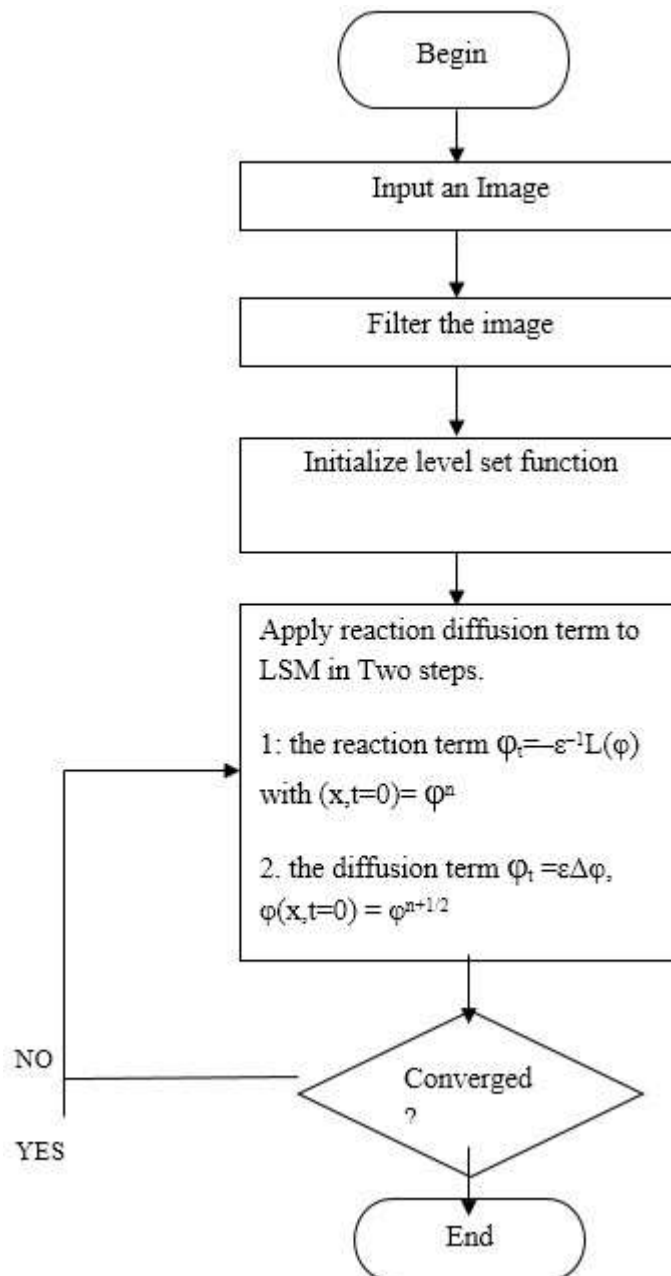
Begin

Input an Image

Filter the image

Initialize level set function

Apply reaction diffusion term to LSM in Two steps.

1: the reaction term $\varphi_t = -\varepsilon^{-1}L(\varphi)$ with $(x,t=0) = \varphi^n$

2. the diffusion term $\varphi_t = \varepsilon\Delta\varphi$, $\varphi(x,t=0) = \varphi^{n+1/2}$

NO

Converged ?

YES

End